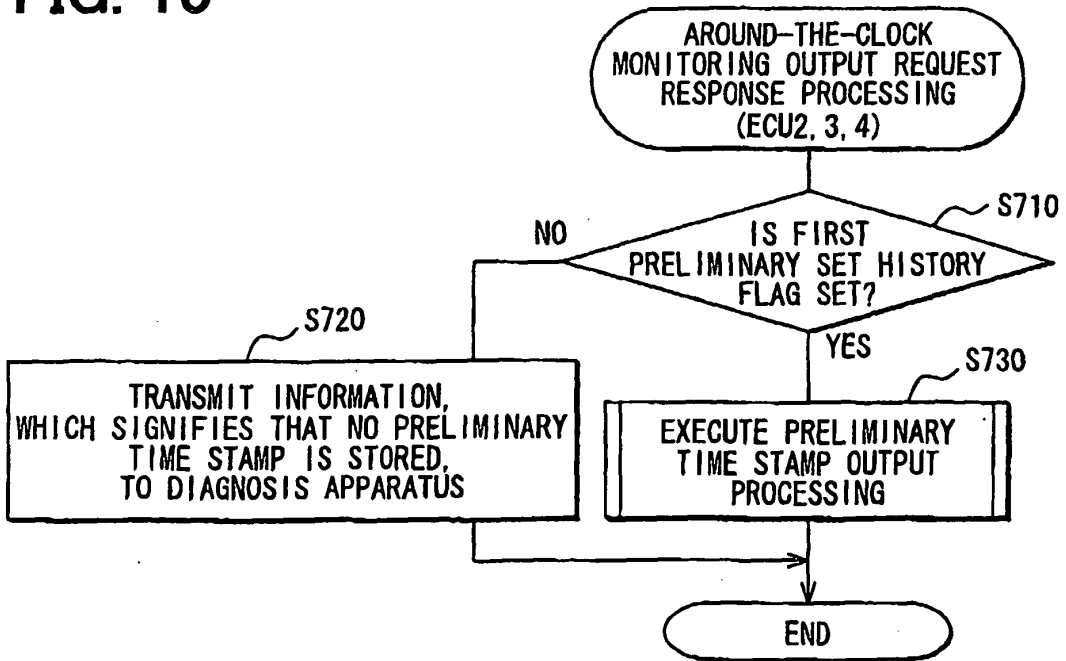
FIG. 10

AROUND-THE-CLOCK MONITORING OUTPUT REQUEST RESPONSE PROCESSING (ECU2, 3, 4)

S710

NO

IS FIRST PRELIMINARY SET HISTORY FLAG SET?

YES

S720

TRANSMIT INFORMATION, WHICH SIGNIFIES THAT NO PRELIMINARY TIME STAMP IS STORED, TO DIAGNOSIS APPARATUS

S730

EXECUTE PRELIMINARY TIME STAMP OUTPUT PROCESSING

END